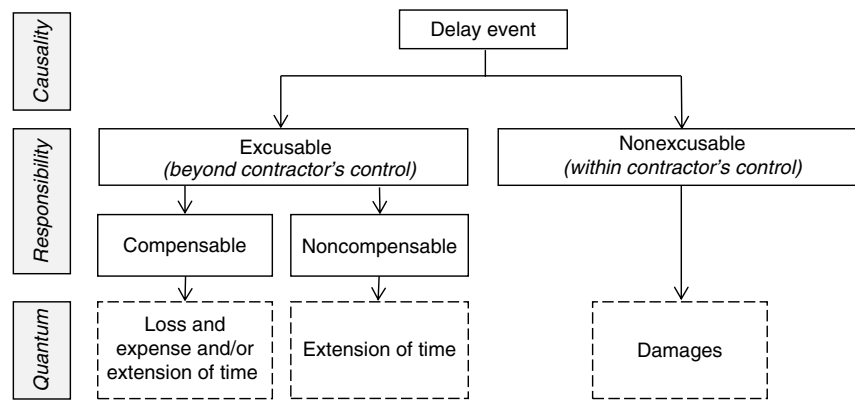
Causality

Delay event

Responsibility

Excusable
*(beyond contractor's control)*

Nonexcusable
*(within contractor's control)*

Compensable

Noncompensable

Quantum

Loss and expense and/or extension of time

Extension of time

Damages